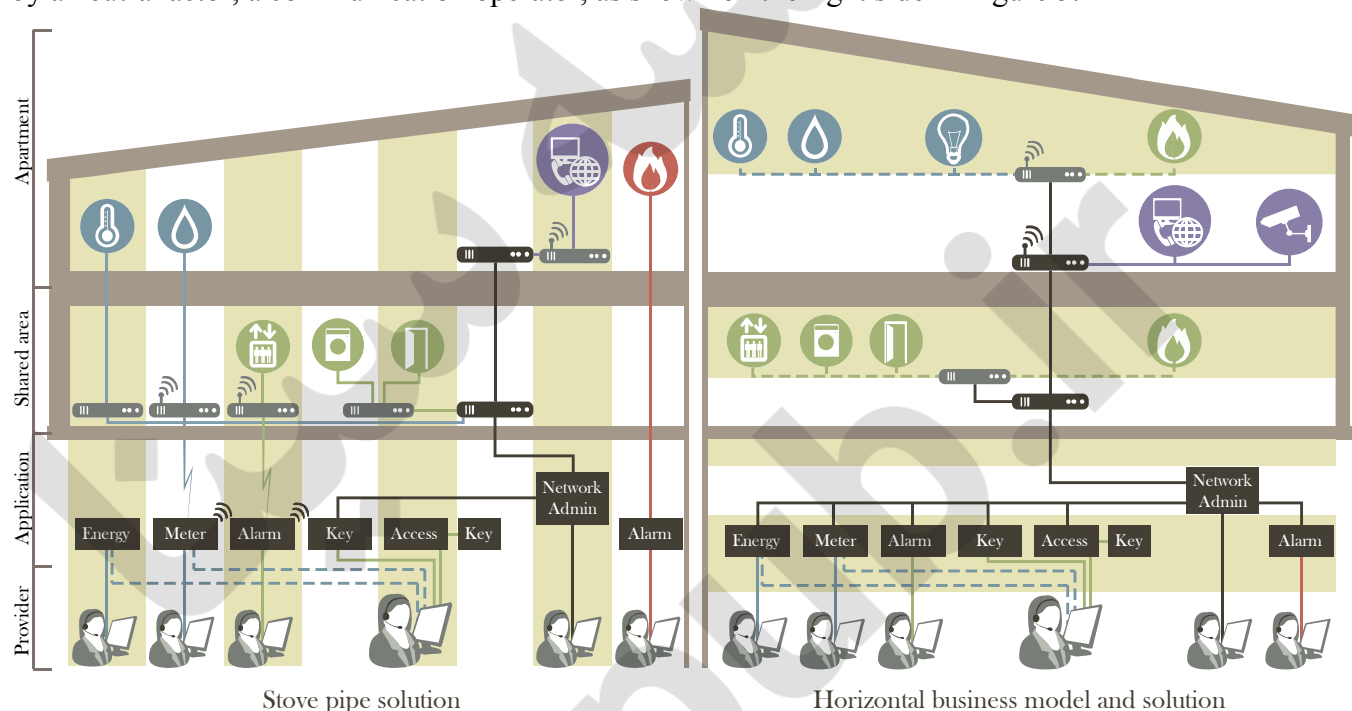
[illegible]

Apartment

Shared area

Application

Provider

Network Admin

Energy

Meter

Alarm

Key

Access

Key

Alarm

Network Admin

Energy

Meter

Alarm

Key

Access

Key

Alarm

Stove pipe solution

Horizontal business model and solution